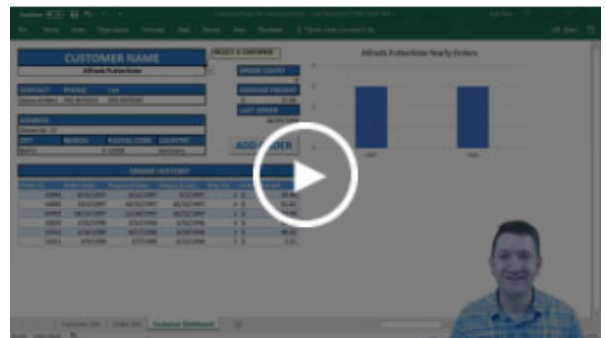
CUSTOMER NAME

Alfreds Futterkiste

SELECT A CUSTOMER

ORDER COUNT

AVERAGE FREIGHT

LAST ORDER

CONTACT

PHONE

FAX

ADDRESS

CITY

REGION

POSTAL CODE

COUNTRY

ADD ORDER

ORDER HISTORY

Alfreds Futterkiste Yearly Orders

Customer Dashboard